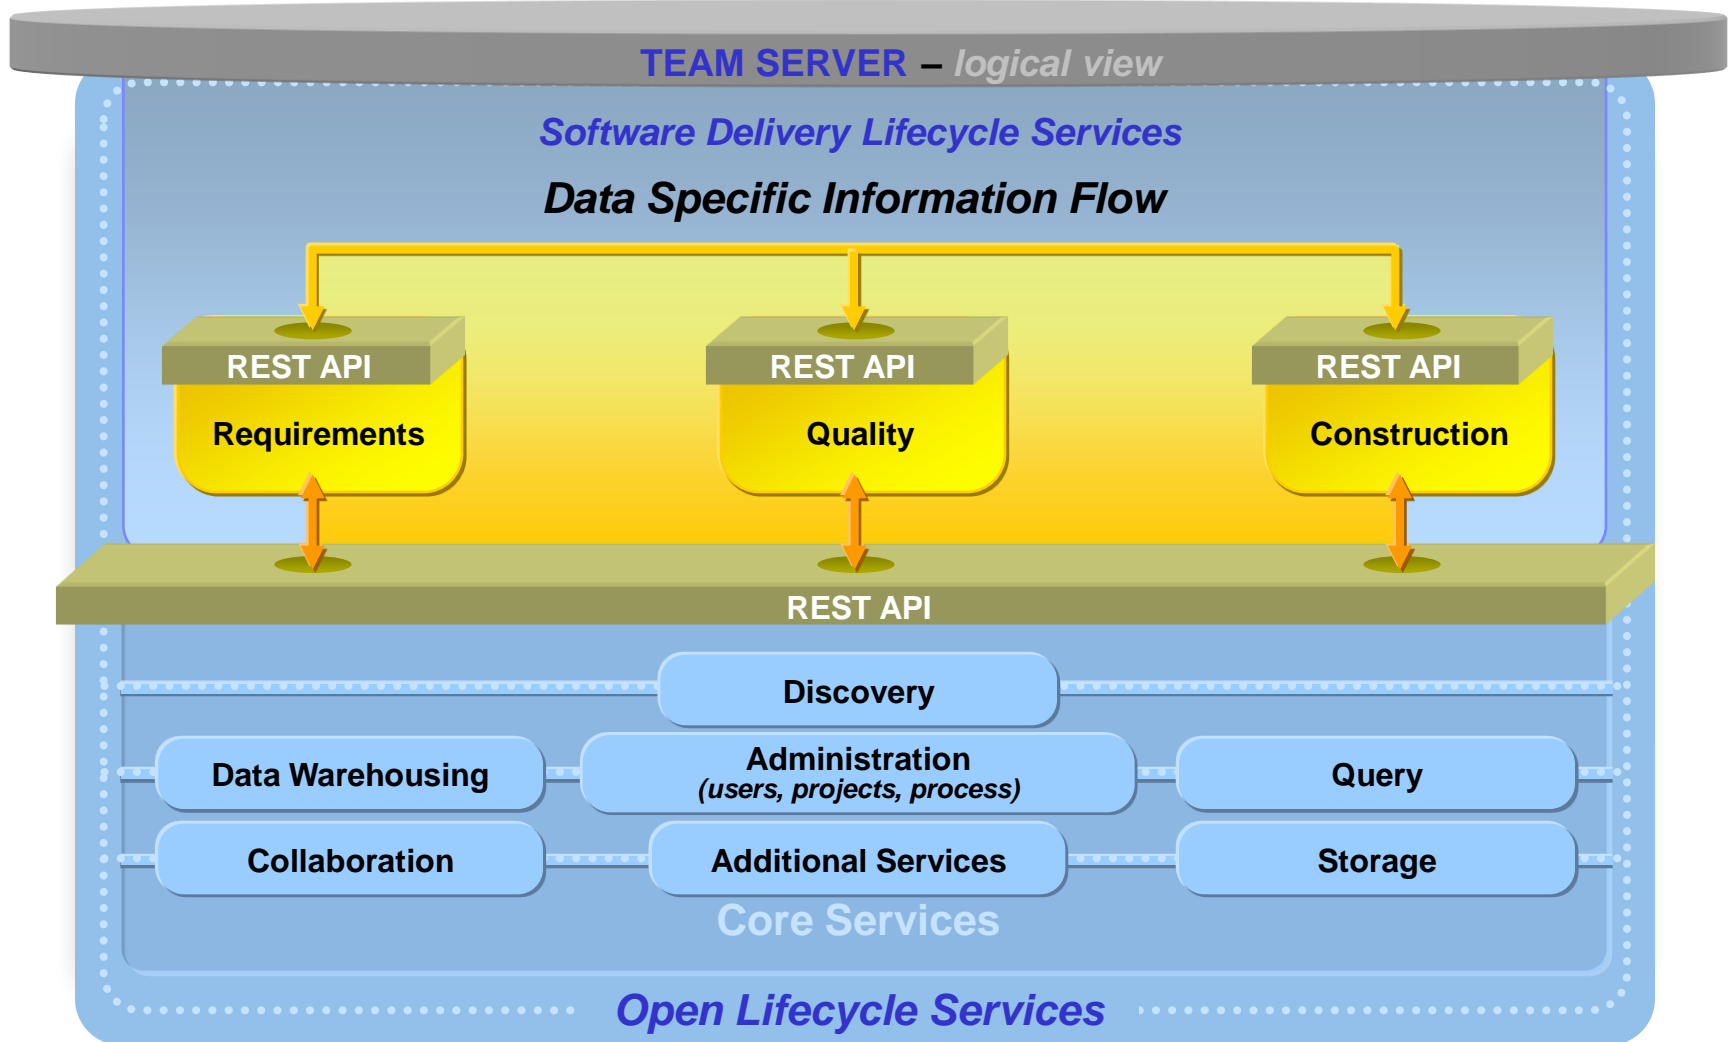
TEAM SERVER – logical view

Software Delivery Lifecycle Services

Data Specific Information Flow

REST API
Requirements

REST API
Quality

REST API
Construction

REST API

Discovery

Data Warehousing

Administration
(users, projects, process)

Query

Collaboration

Additional Services

Storage

Core Services

Open Lifecycle Services